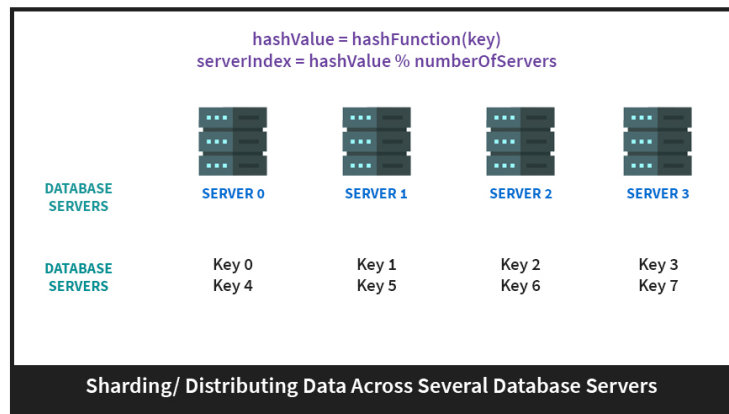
hashValue = hashFunction(key)
serverIndex = hashValue % numberOfServers

DATABASE SERVERS

SERVER 0 SERVER 1 SERVER 2 SERVER 3

DATABASE SERVERS

| Key 0 | Key 1 | Key 2 | Key 3 |
|---|---|---|---|
| Key 4 | Key 5 | Key 6 | Key 7 |

Sharding/ Distributing Data Across Several Database Servers